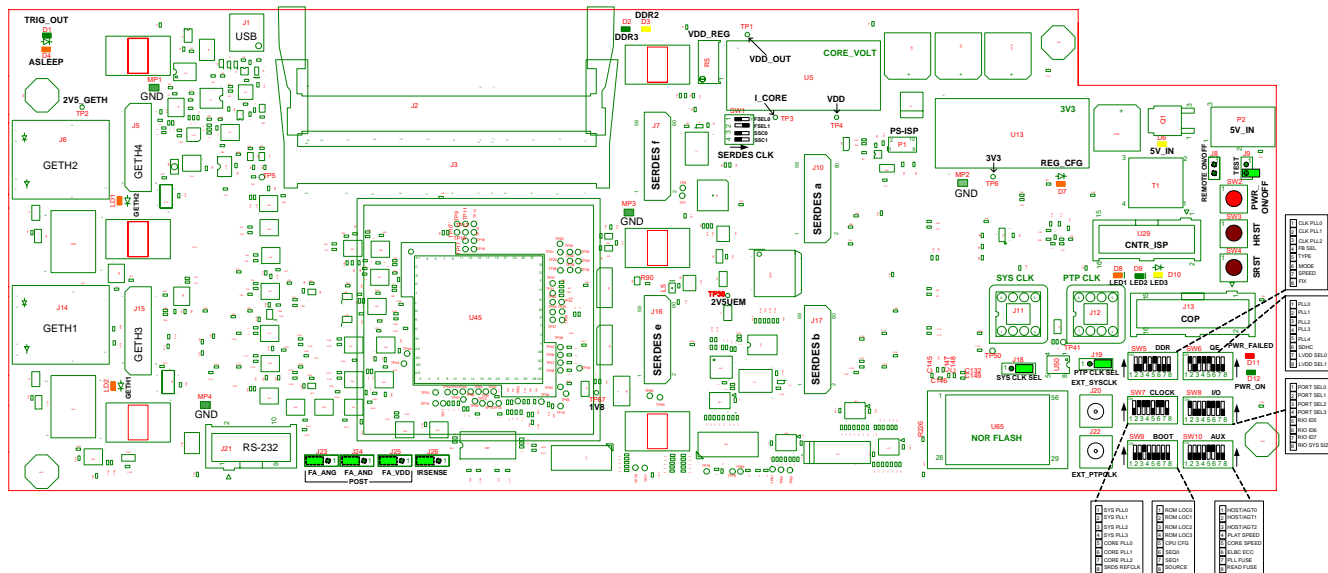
TRIG_OUT
D1
D4
ASLEEP
J1
USB
D2 DDR2 D3
DDR3
TP1
VDD_REG
VDD_OUT
CORE_VOLT
R5
U5
MP1
GND
2V5_GETH
TP2
J2
I_CORE
TP3
VDD
TP4
SW1
FSEL0
FSEL1
SSC0
SSC1
SERDES CLK
PS-ISP
P1
U13
3V3
Q1
P2
5V_IN
D6
5V_IN
J6
GETH2
J5
GETH4
J3
J7
SERDES f
TP5
GETH2
3V3
TP6
REG_CFG
D7
REMOTE ON/OFF
J8
TEST
J9
SW2
PWR_ON/OFF
MP2
GND
T1
MP3
GND
J10
SERDES a
SW3
HR ST
U29
CNTR_ISP
SW4
SR ST
J14
GETH1
J15
GETH3
U45
R90
L5
TP30
2V5UEM
J16
SERDES e
J17
SERDES b
SYS CLK
J11
PTP CLK
J12
D8 D9 D10
LED1 LED2 LED3
J13
COP
CLK PLL0
CLK PLL1
CLK PLL2
RB SEL
TYPE
MODE
SPEED
FIX
PLL0
PLL1
PLL2
PLL3
PLL4
SDHC
LVDD SEL0
LVDD SEL1
TP50
J18
SYS CLK SEL
U50
TP41
J19
PTP CLK SEL
EXT_SYSCLK
SW5
DDR
SW6
QE
PWR_FAILED
D11
D12
PWR_ON
PORT SEL0
PORT SEL1
PORT SEL2
PORT SEL3
RIO ID5
RIO ID6
RIO ID7
RIO SYS SIZE
D2
GETH1
MP4
GND
TP47
1V8
J20
U65
NOR FLASH
56
28
29
SW7
CLOCK
SW8
I/O
J21
RS-232
J23
J24
J25
J26
FA_ANG
FA_AND
FA_VDD
IRSENSE
POST
J22
EXT_PTPCLK
SW9
BOOT
SW10
AUX
12345678
SYS PLL0
SYS PLL1
SYS PLL2
SYS PLL3
CORE PLL0
CORE PLL1
CORE PLL2
SRDS REFCLK
ROM LOC0
ROM LOC1
ROM LOC2
ROM LOC3
CPU CFG
SEQ0
SEQ1
SOURCE
HOST/AGT0
HOST/AGT1
HOST/AGT2
PLAT SPEED
CORE SPEED
ELBC ECC
PLL FUSE
READ FUSE